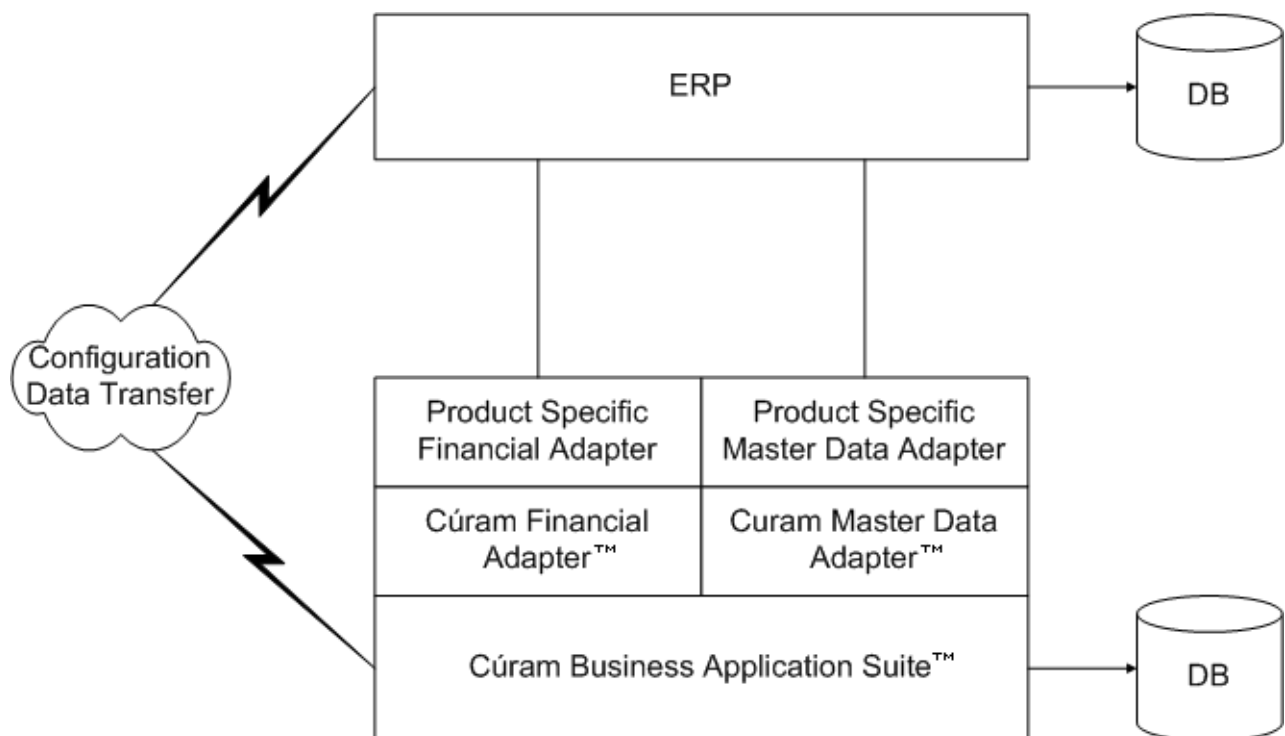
ERP

DB

Configuration Data Transfer

Product Specific Financial Adapter

Product Specific Master Data Adapter

Cúram Financial Adapter™

Curam Master Data Adapter™

Cúram Business Application Suite™

DB